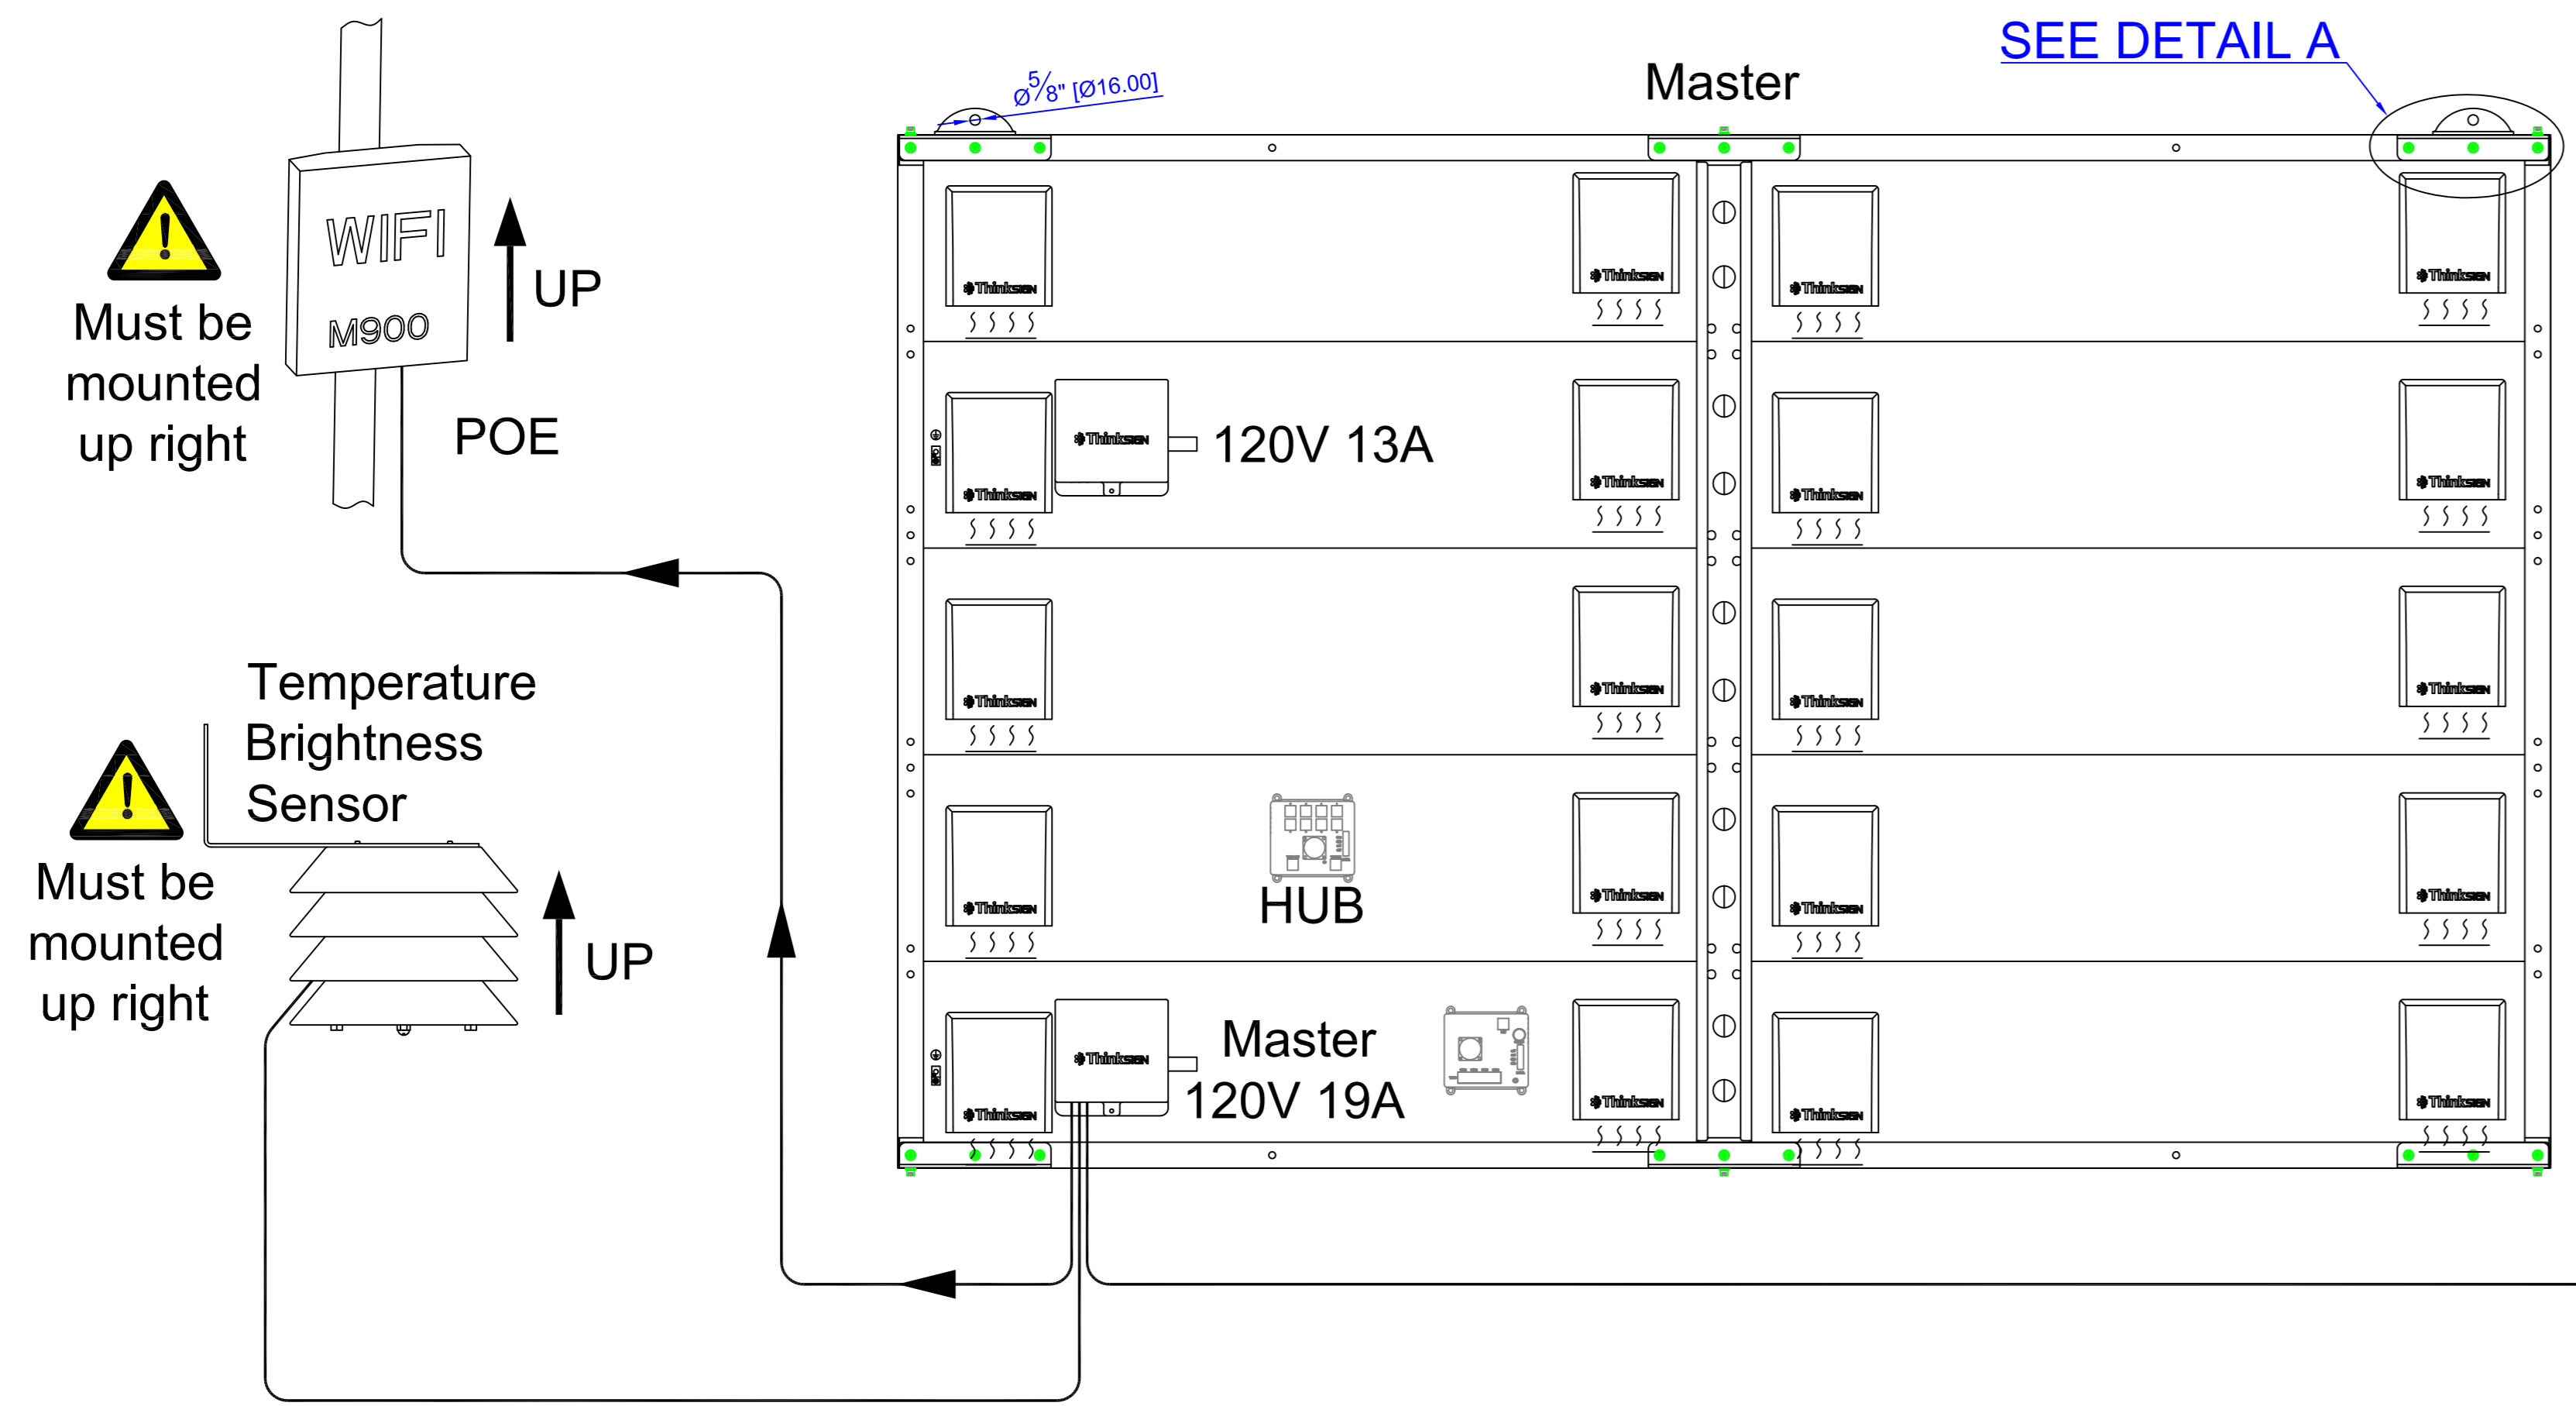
SEE DETAIL A

$\varnothing\frac{5}{8}$" [Ø16.00]

Master

WIFI
M900

UP

Must be mounted up right

POE

120V 13A

Temperature Brightness Sensor

HUB

Must be mounted up right

UP

Master
120V 19A

Thinksign Thinksign Thinksign Thinksign
Thinksign Thinksign Thinksign Thinksign Thinksign
Thinksign Thinksign Thinksign Thinksign
Thinksign Thinksign Thinksign Thinksign
Thinksign Thinksign Thinksign Thinksign Thinksign